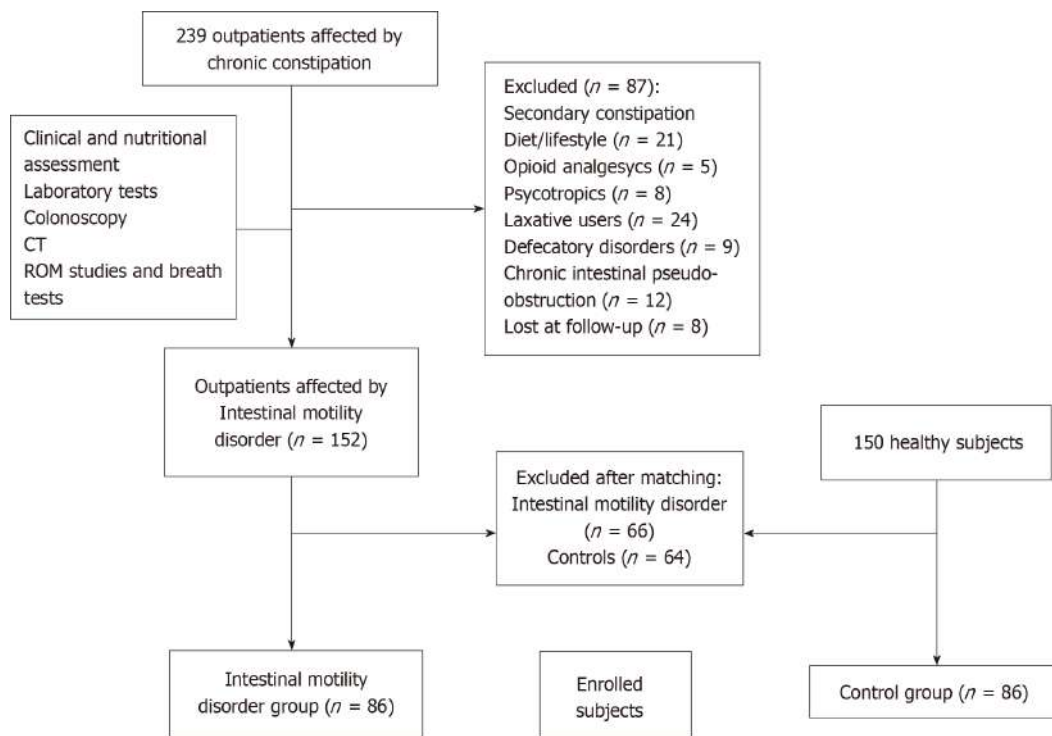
239 outpatients affected by chronic constipation

Clinical and nutritional assessment
Laboratory tests
Colonoscopy
CT
ROM studies and breath tests

Excluded ($n$ = 87):
Secondary constipation
Diet/lifestyle ($n$ = 21)
Opioid analgesycs ($n$ = 5)
Psycotropics ($n$ = 8)
Laxative users ($n$ = 24)
Defecatory disorders ($n$ = 9)
Chronic intestinal pseudo-obstruction ($n$ = 12)
Lost at follow-up ($n$ = 8)

Outpatients affected by Intestinal motility disorder ($n$ = 152)

150 healthy subjects

Excluded after matching:
Intestinal motility disorder ($n$ = 66)
Controls ($n$ = 64)

Intestinal motility disorder group ($n$ = 86)

Enrolled subjects

Control group ($n$ = 86)